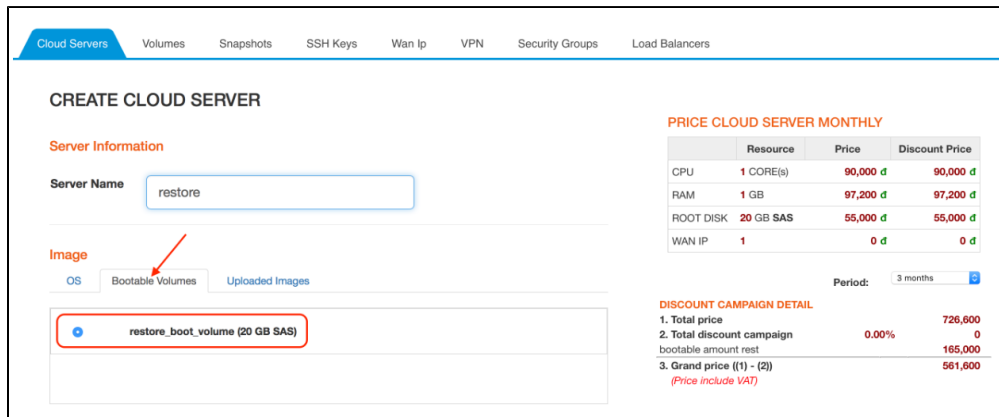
Cloud Servers Volumes Snapshots SSH Keys Wan Ip VPN Security Groups Load Balancers

CREATE CLOUD SERVER

Server Information

Server Name restore

Image

OS Bootable Volumes Uploaded Images

restore_boot_volume (20 GB SAS)

PRICE CLOUD SERVER MONTHLY

| | Resource | Price | Discount Price |
|---|---|---|---|
| CPU | 1 CORE(s) | 90,000 đ | 90,000 đ |
| RAM | 1 GB | 97,200 đ | 97,200 đ |
| ROOT DISK | 20 GB SAS | 55,000 đ | 55,000 đ |
| WAN IP | 1 | 0 đ | 0 đ |

Period: 3 months

DISCOUNT CAMPAIGN DETAIL

| | | |
|---|---|---|
| 1. Total price | | 726,600 |
| 2. Total discount campaign | 0.00% | 0 |
| bootable amount rest | | 165,000 |
| 3. Grand price ((1) - (2)) | | 561,600 |

(Price include VAT)